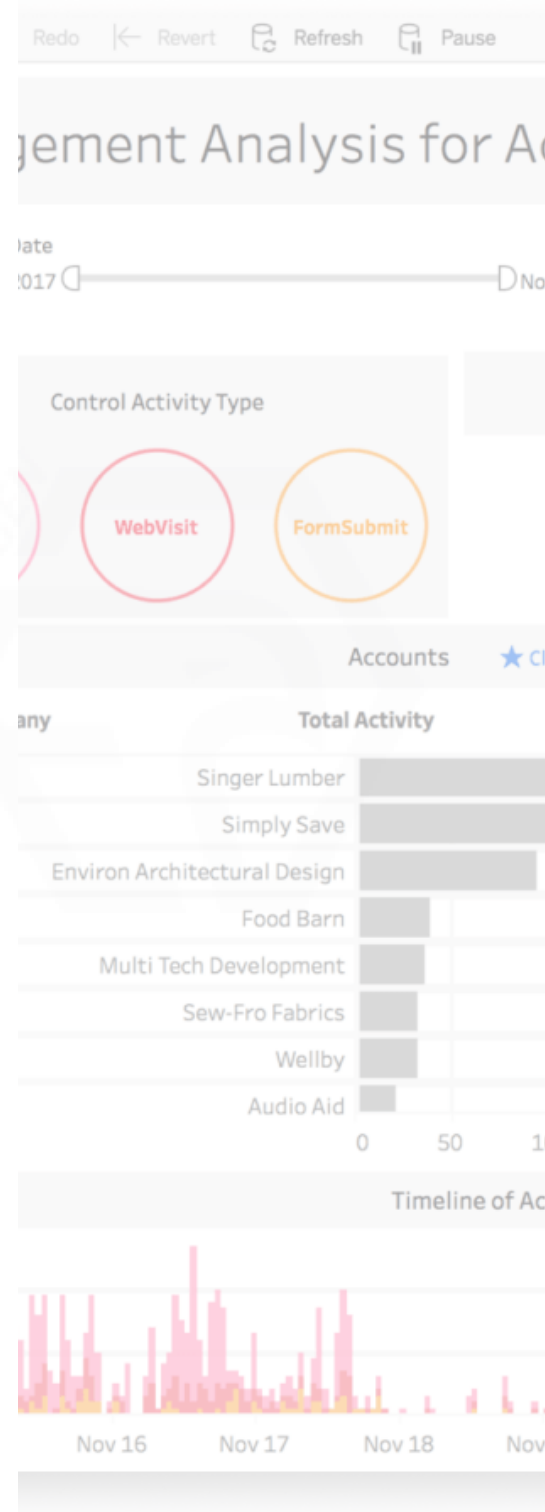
Redo Revert Refresh Pause

gement Analysis for Ac

ate
2017 No

Control Activity Type

WebVisit FormSubmit

Accounts ★ Cl

any Total Activity

| | |
|---|---|
| Singer Lumber | |
| Simply Save | |
| Environ Architectural Design | |
| Food Barn | |
| Multi Tech Development | |
| Sew-Fro Fabrics | |
| Wellby | |
| Audio Aid | |

0 50 1

Timeline of Ac

Nov 16 Nov 17 Nov 18 Nov